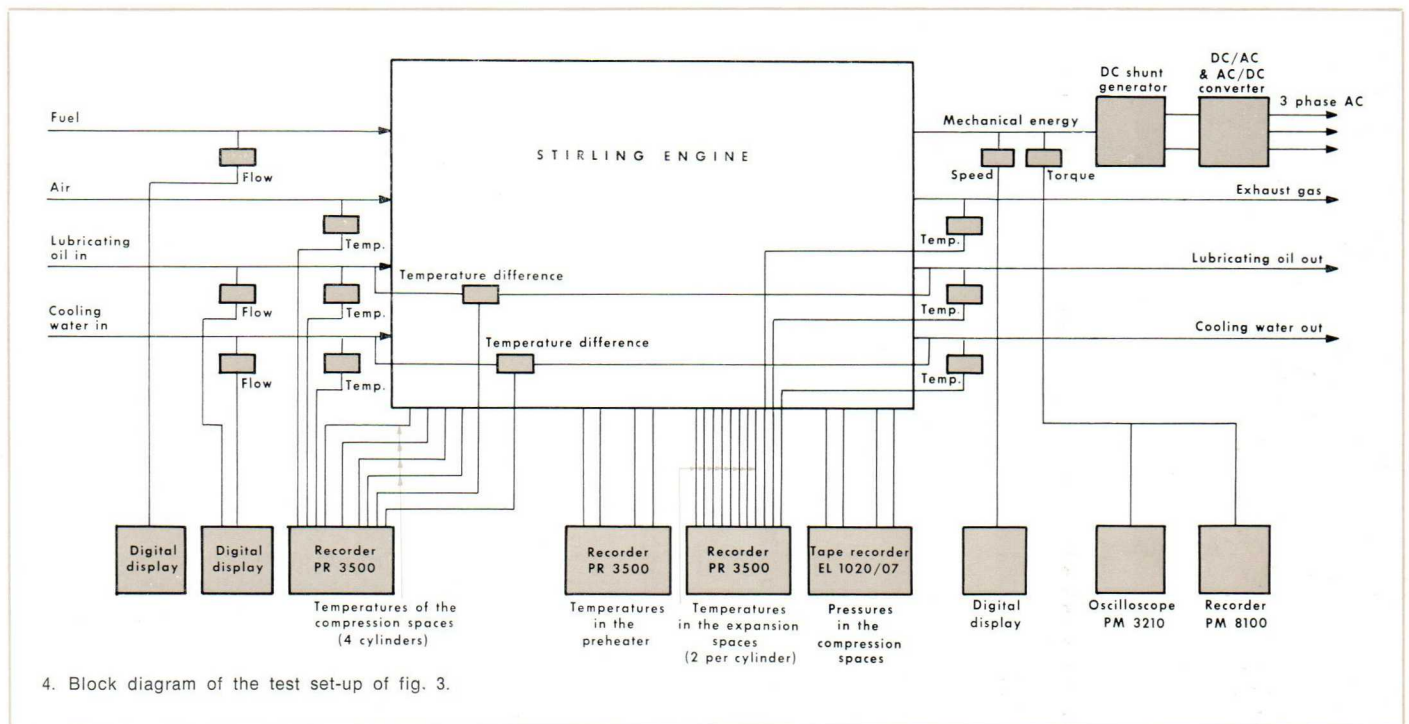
Fuel

Flow

Air

Lubricating oil in

Flow

Cooling water in

Flow

Temp.

Temp.

Temp.

Temperature difference

Temperature difference

STIRLING ENGINE

Mechanical energy

DC shunt generator

DC/AC & AC/DC converter

3 phase AC

Speed

Torque

Exhaust gas

Temp.

Lubricating oil out

Temp.

Cooling water out

Temp.

Digital display

Digital display

Recorder PR 3500

Temperatures of the compression spaces (4 cylinders)

Recorder PR 3500

Temperatures in the preheater

Recorder PR 3500

Temperatures in the expansion spaces (2 per cylinder)

Tape recorder EL 1020/07

Pressures in the compression spaces

Digital display

Oscilloscope PM 3210

Recorder PM 8100

4. Block diagram of the test set-up of fig. 3.